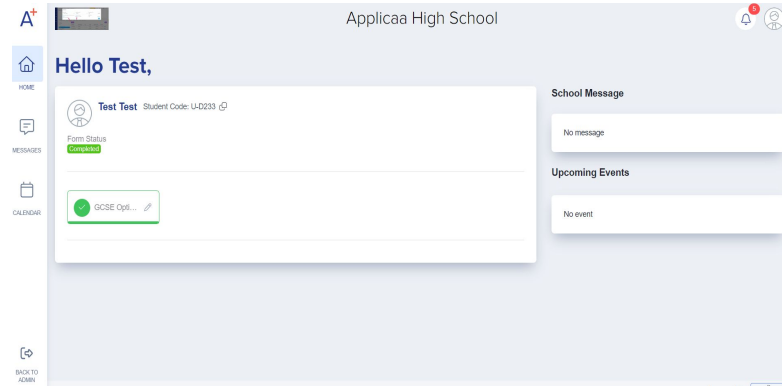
A+

Applicaa High School

5

HOME

MESSAGES

CALENDAR

BACK TO ADMIN

Hello Test,

Test Test Student Code: U-D233

Form Status
Completed

GCSE Opti...

School Message

No message

Upcoming Events

No event